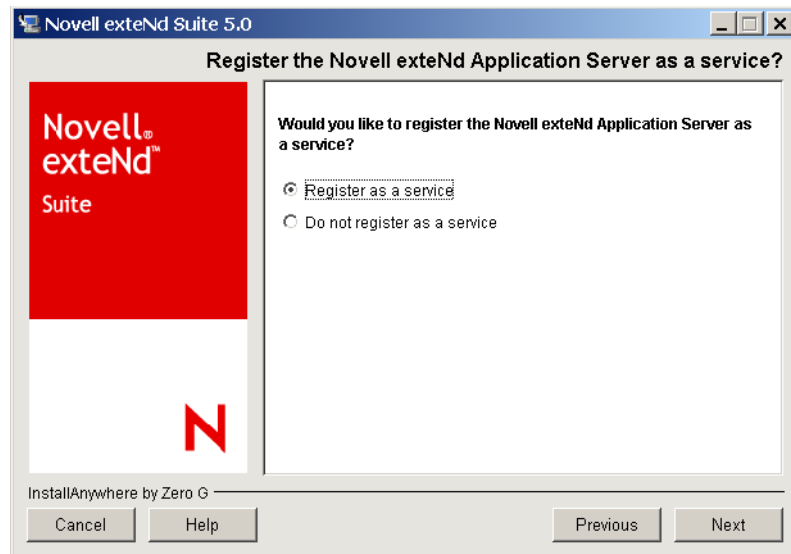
Novell exteNd Suite 5.0

Register the Novell exteNd Application Server as a service?

Novell® exteNd™ Suite

Would you like to register the Novell exteNd Application Server as a service?

Register as a service

Do not register as a service

N

InstallAnywhere by Zero G

Cancel

Help

Previous

Next